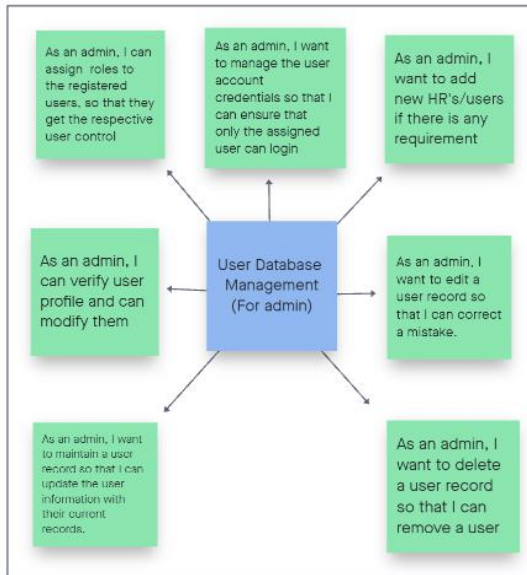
As an admin, I can assign roles to the registered users, so that they get the respective user control

As an admin, I want to manage the user account credentials so that I can ensure that only the assigned user can login

As an admin, I want to add new HR's/users if there is any requirement

As an admin, I can verify user profile and can modify them

User Database Management (For admin)

As an admin, I want to edit a user record so that I can correct a mistake.

As an admin, I want to maintain a user record so that I can update the user information with their current records.

As an admin, I want to delete a user record so that I can remove a user